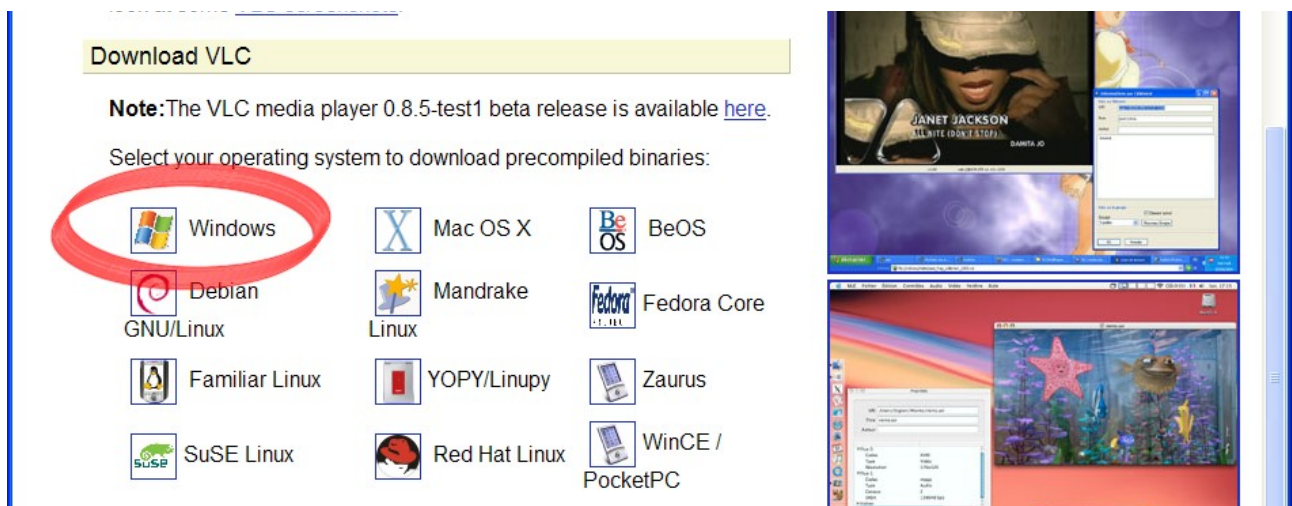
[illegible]

Download VLC

**Note:**The VLC media player 0.8.5-test1 beta release is available here.

Select your operating system to download precompiled binaries:

Windows

Mac OS X

BeOS

Debian GNU/Linux

Mandrake Linux

Fedora Core

Familiar Linux

YOPY/Linupy

Zaurus

SuSE Linux

Red Hat Linux

WinCE / PocketPC

JANET JACKSON

ALL NITE (DON'T STOP)

DAMITA JO